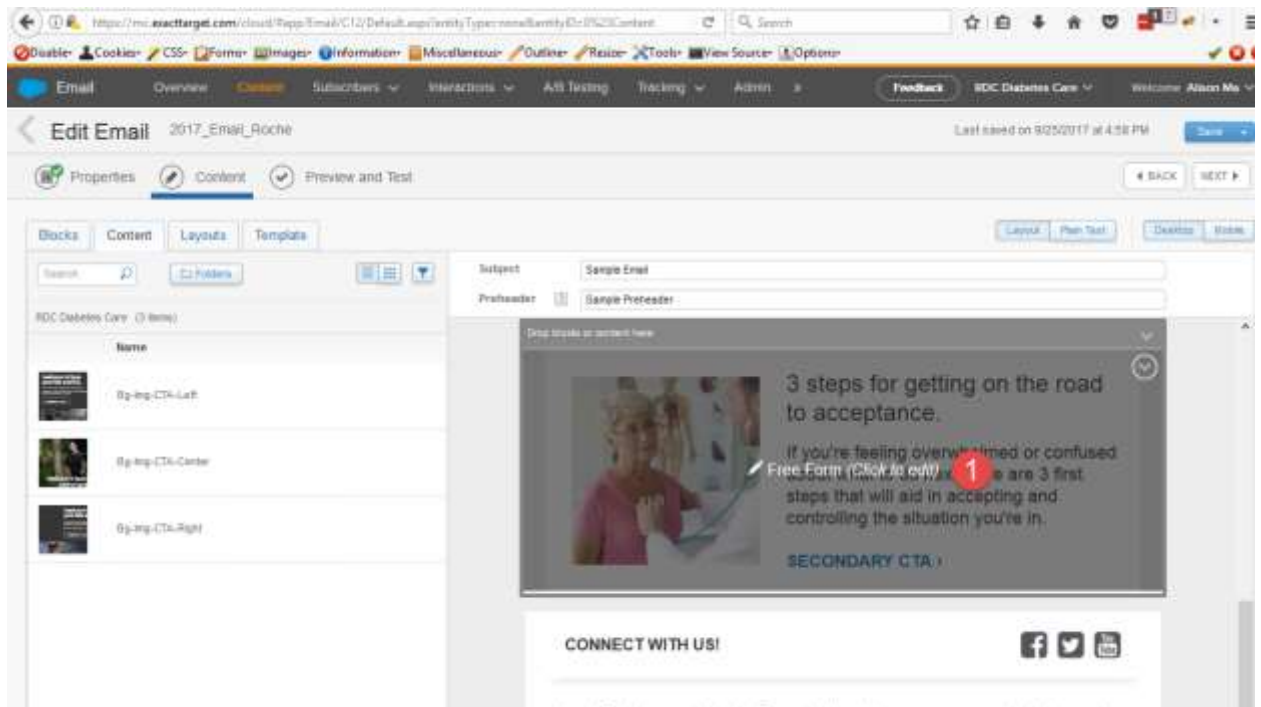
https://mc.exacttarget.com/cloud/#app/Email/C12/Default.aspx?entityType=none&entityID=0%23Content

Search

Disable Cookies CSS Forms Images Information Miscellaneous Outline Resize Tools View Source Options

Email Overview Content Subscribers Interactions A/B Testing Tracking Admin

Feedback RDC Diabetes Care Welcome Alison Me

Edit Email 2017_Email_Roche

Last saved on 9/25/2017 at 4:58 PM

Save

Properties Content Preview and Test

BACK NEXT

Blocks Content Layouts Template

Layout Plain Text Desktop Mobile

Search Folders

Subject Sample Email

Preheader Sample Preheader

RDC Diabetes Care (3 items)

Name

Bg-img-CTA-Left

Bg-img-CTA-Center

Bg-img-CTA-Right

Drop blocks or content here

3 steps for getting on the road to acceptance.

If you're feeling overwh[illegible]med or confused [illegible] are 3 first steps that will aid in accepting and controlling the situation you're in.

Free Form (Click to edit)

1

SECONDARY CTA ›

CONNECT WITH US!